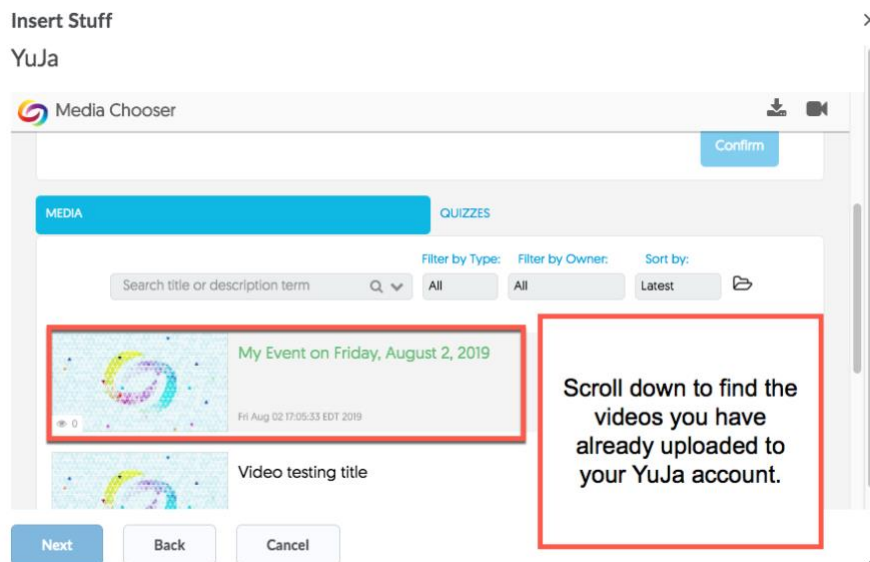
Insert Stuff

YuJa

Media Chooser

Confirm

MEDIA

QUIZZES

Filter by Type:

Filter by Owner:

Sort by:

Search title or description term

All

All

Latest

My Event on Friday, August 2, 2019

Fri Aug 02 17:05:33 EDT 2019

0

Video testing title

Scroll down to find the videos you have already uploaded to your YuJa account.

Next

Back

Cancel